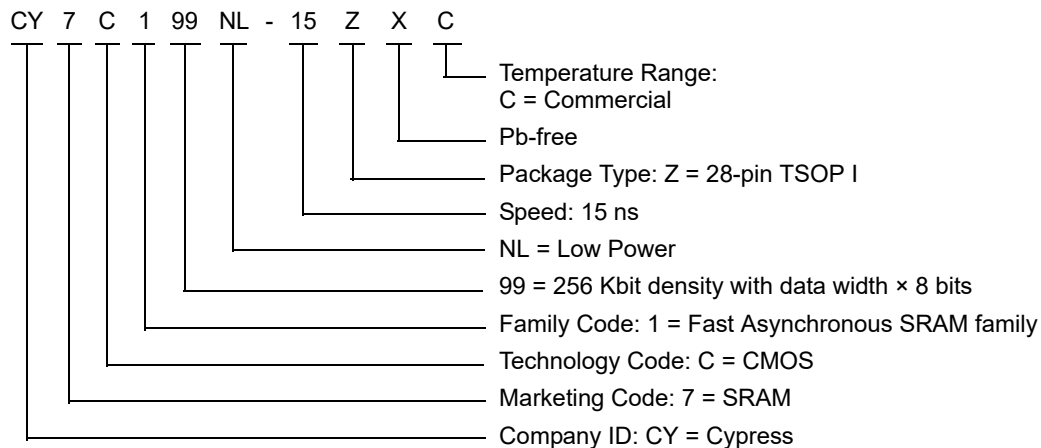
CY 7 C 1 99 NL - 15 Z X C

Temperature Range:
C = Commercial

Pb-free

Package Type: Z = 28-pin TSOP I

Speed: 15 ns

NL = Low Power

99 = 256 Kbit density with data width × 8 bits

Family Code: 1 = Fast Asynchronous SRAM family

Technology Code: C = CMOS

Marketing Code: 7 = SRAM

Company ID: CY = Cypress